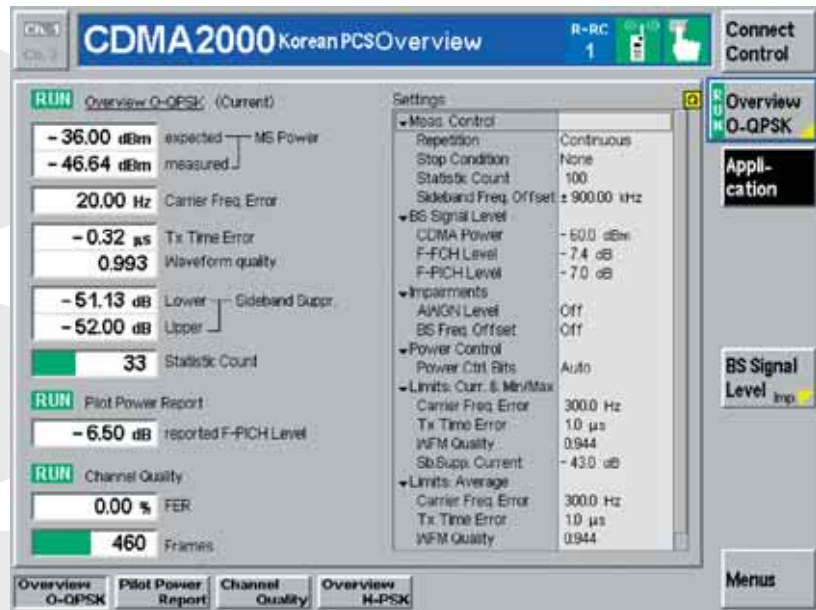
Cn. 1
Cn. 2

CDMA2000 Korean PCS Overview

R-RC
1

Connect Control

RUN Overview O-QPSK (Current)

-36.00 dBm expected — MS Power
-46.64 dBm measured

20.00 Hz Carrier Freq. Error

-0.32 µs Tx Time Error
0.993 Waveform quality

-51.13 dB Lower — Sideband Suppr.
-52.00 dB Upper

33 Statistic Count

RUN Pilot Power Report

-6.50 dB reported F-PICH Level

RUN Channel Quality

0.00 % FER

460 Frames

Settings

| | |
|---|---|
| Meas. Control | |
| Repetition | Continuous |
| Stop Condition | None |
| Statistic Count | 100 |
| Sideband Freq. Offset | ± 900.00 kHz |
| BS Signal Level | |
| CDMA Power | -60.0 dBm |
| F-FCH Level | -7.4 dB |
| F-PICH Level | -7.0 dB |
| Impairments | |
| AWGN Level | Off |
| BS Freq. Offset | Off |
| Power Control | |
| Power Ctrl. Bits | Auto |
| Limits: Curr. & Min/Max | |
| Carrier Freq. Error | 300.0 Hz |
| Tx Time Error | 1.0 µs |
| WFM Quality | 0.944 |
| Sb.Supp. Current | -43.0 dB |
| Limits: Average | |
| Carrier Freq. Error | 300.0 Hz |
| Tx Time Error | 1.0 µs |
| WFM Quality | 0.944 |

RUN Overview O-QPSK

Application

BS Signal Level Imp

Menus

Overview O-QPSK | Pilot Power Report | Channel Quality | Overview H-PSK